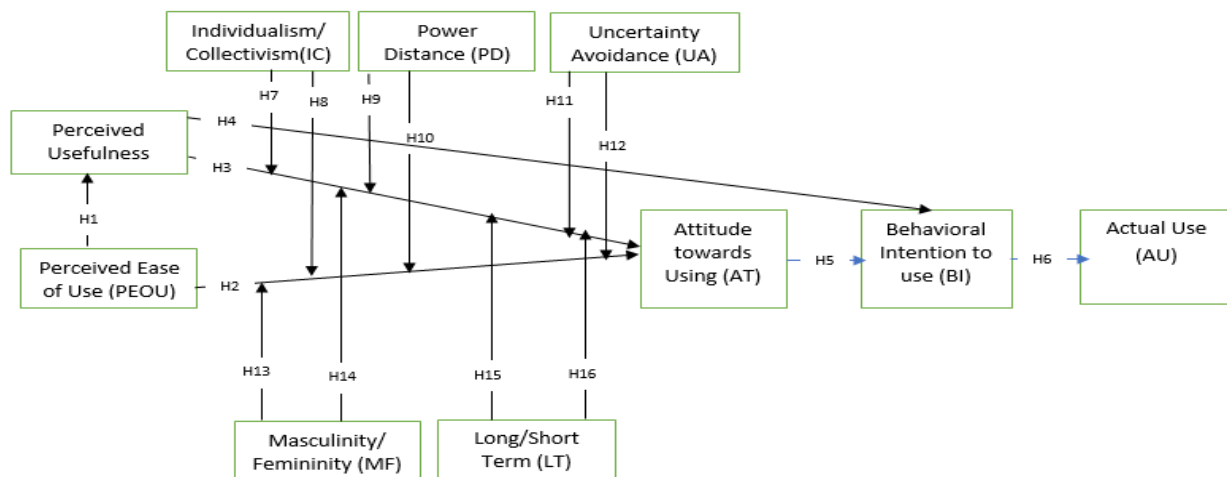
Individualism/ Collectivism(IC)

Power Distance (PD)

Uncertainty Avoidance (UA)

H7

H8

H9

H11

H4

H10

H12

Perceived Usefulness

H3

H1

Attitude towards Using (AT)

H5

Behavioral Intention to use (BI)

H6

Actual Use (AU)

Perceived Ease of Use (PEOU)

H2

H13

H14

H15

H16

Masculinity/ Femininity (MF)

Long/Short Term (LT)